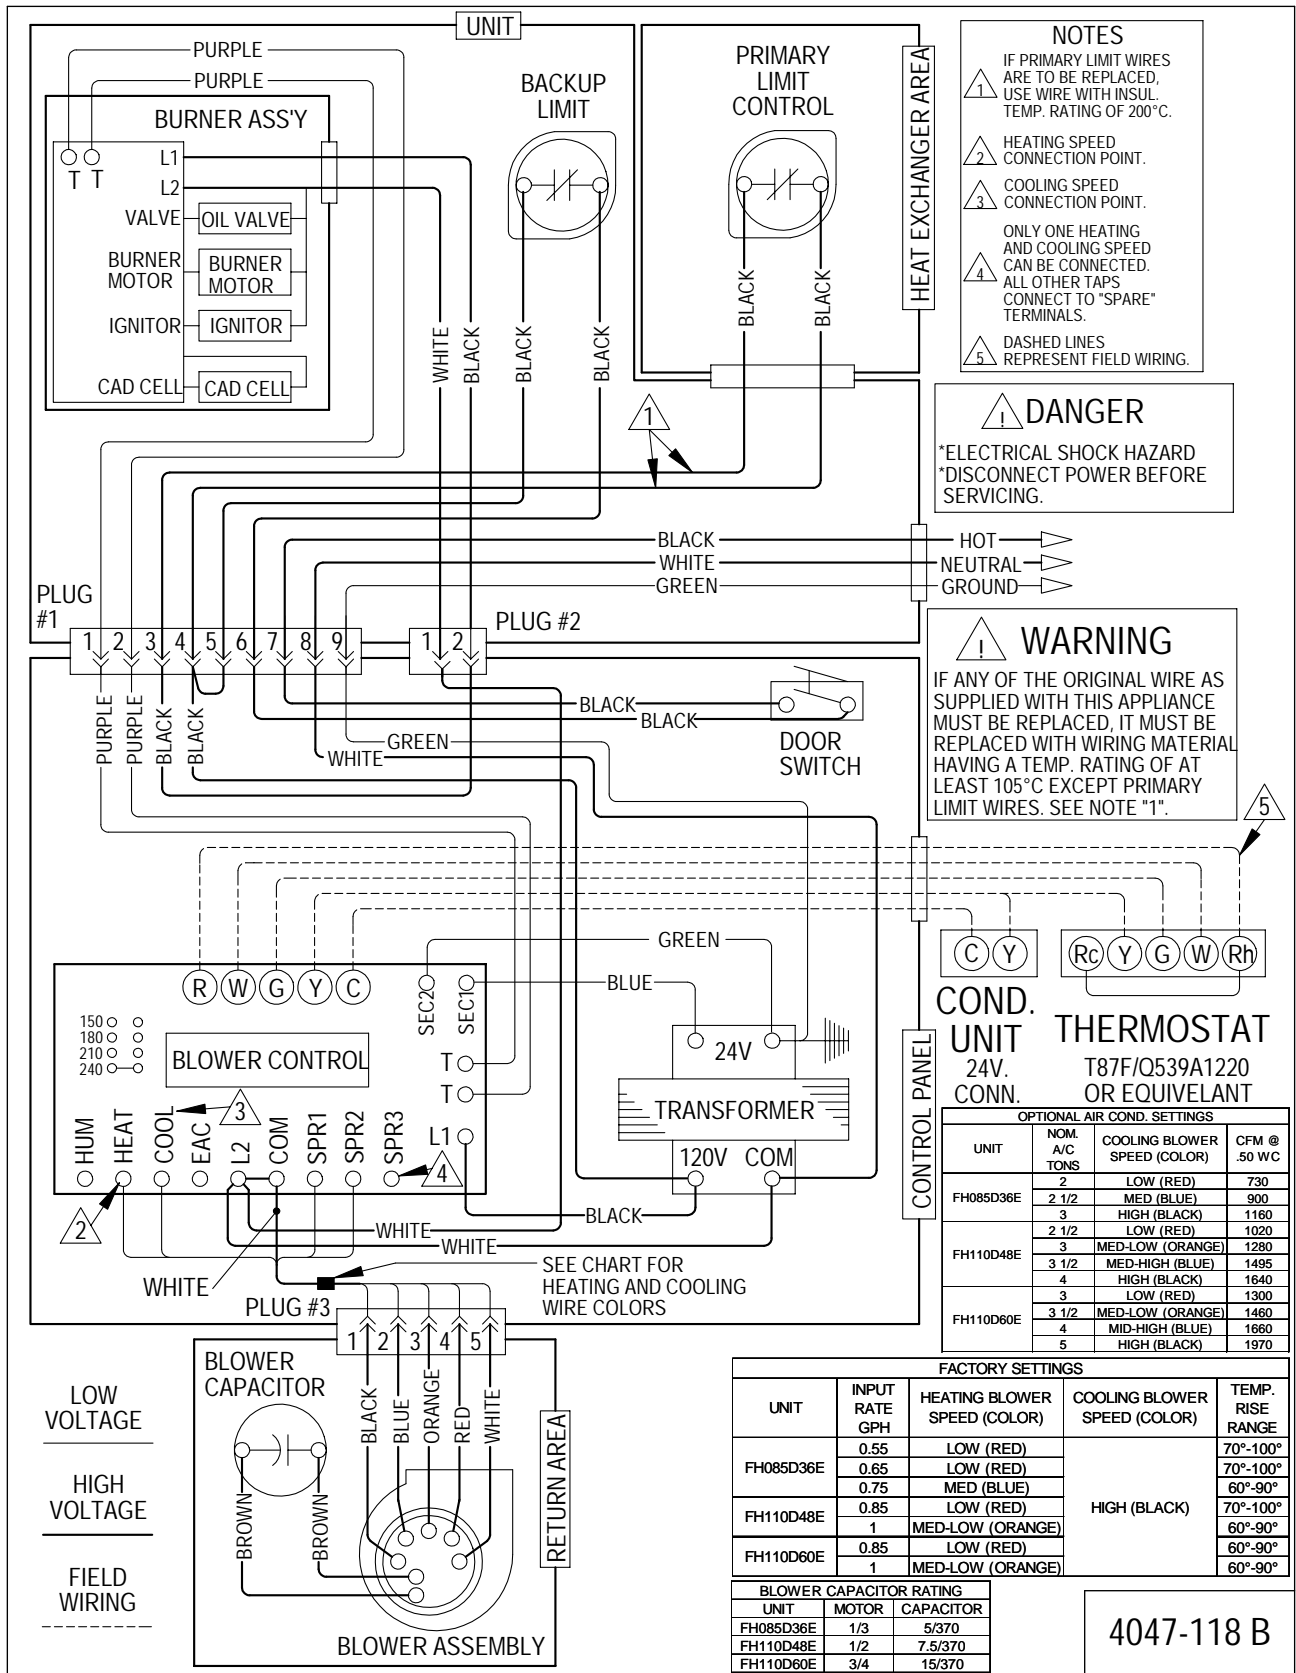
UNIT

PURPLE
PURPLE

BURNER ASS'Y
T T
L1
L2
VALVE
OIL VALVE
BURNER MOTOR
BURNER MOTOR
IGNITOR
IGNITOR
CAD CELL
CAD CELL

BACKUP LIMIT

PRIMARY LIMIT CONTROL

HEAT EXCHANGER AREA

NOTES
1 IF PRIMARY LIMIT WIRES ARE TO BE REPLACED, USE WIRE WITH INSUL. TEMP. RATING OF 200°C.
2 HEATING SPEED CONNECTION POINT.
3 COOLING SPEED CONNECTION POINT.
4 ONLY ONE HEATING AND COOLING SPEED CAN BE CONNECTED. ALL OTHER TAPS CONNECT TO "SPARE" TERMINALS.
5 DASHED LINES REPRESENT FIELD WIRING.

WHITE BLACK BLACK BLACK BLACK BLACK

1

! DANGER
*ELECTRICAL SHOCK HAZARD
*DISCONNECT POWER BEFORE SERVICING.

BLACK — HOT
WHITE — NEUTRAL
GREEN — GROUND

PLUG #1
1 2 3 4 5 6 7 8 9
1 2 PLUG #2

! WARNING
IF ANY OF THE ORIGINAL WIRE AS SUPPLIED WITH THIS APPLIANCE MUST BE REPLACED, IT MUST BE REPLACED WITH WIRING MATERIAL HAVING A TEMP. RATING OF AT LEAST 105°C EXCEPT PRIMARY LIMIT WIRES. SEE NOTE "1".

PURPLE PURPLE BLACK BLACK
BLACK
BLACK
DOOR SWITCH
GREEN
WHITE

5

C Y
Rc Y G W Rh

R W G Y C
SEC2 SEC1
GREEN
BLUE
150
180
210
240
BLOWER CONTROL
T
T
24V
TRANSFORMER
3
L1
HUM HEAT COOL EAC L2 COM SPR1 SPR2 SPR3
4
120V COM
2
WHITE
BLACK
WHITE
WHITE
SEE CHART FOR HEATING AND COOLING WIRE COLORS
PLUG #3
1 2 3 4 5

CONTROL PANEL

COND. UNIT 24V. CONN.

THERMOSTAT
T87F/Q539A1220 OR EQUIVELANT

| OPTIONAL AIR COND. SETTINGS | | | |
|---|---|---|---|
| UNIT | NOM. A/C TONS | COOLING BLOWER SPEED (COLOR) | CFM @ .50 WC |
| FH085D36E | 2 | LOW (RED) | 730 |
| | 2 1/2 | MED (BLUE) | 900 |
| | 3 | HIGH (BLACK) | 1160 |
| FH110D48E | 2 1/2 | LOW (RED) | 1020 |
| | 3 | MED-LOW (ORANGE) | 1280 |
| | 3 1/2 | MED-HIGH (BLUE) | 1495 |
| | 4 | HIGH (BLACK) | 1640 |
| FH110D60E | 3 | LOW (RED) | 1300 |
| | 3 1/2 | MED-LOW (ORANGE) | 1460 |
| | 4 | MID-HIGH (BLUE) | 1660 |
| | 5 | HIGH (BLACK) | 1970 |

BLOWER CAPACITOR
BLACK BLUE ORANGE RED WHITE
BROWN BROWN
RETURN AREA
BLOWER ASSEMBLY

LOW VOLTAGE
HIGH VOLTAGE
FIELD WIRING

| FACTORY SETTINGS | | | | |
|---|---|---|---|---|
| UNIT | INPUT RATE GPH | HEATING BLOWER SPEED (COLOR) | COOLING BLOWER SPEED (COLOR) | TEMP. RISE RANGE |
| FH085D36E | 0.55 | LOW (RED) | HIGH (BLACK) | 70°-100° |
| | 0.65 | LOW (RED) | | 70°-100° |
| | 0.75 | MED (BLUE) | | 60°-90° |
| FH110D48E | 0.85 | LOW (RED) | | 70°-100° |
| | 1 | MED-LOW (ORANGE) | | 60°-90° |
| FH110D60E | 0.85 | LOW (RED) | | 60°-90° |
| | 1 | MED-LOW (ORANGE) | | 60°-90° |

| BLOWER CAPACITOR RATING | | |
|---|---|---|
| UNIT | MOTOR | CAPACITOR |
| FH085D36E | 1/3 | 5/370 |
| FH110D48E | 1/2 | 7.5/370 |
| FH110D60E | 3/4 | 15/370 |

4047-118 B